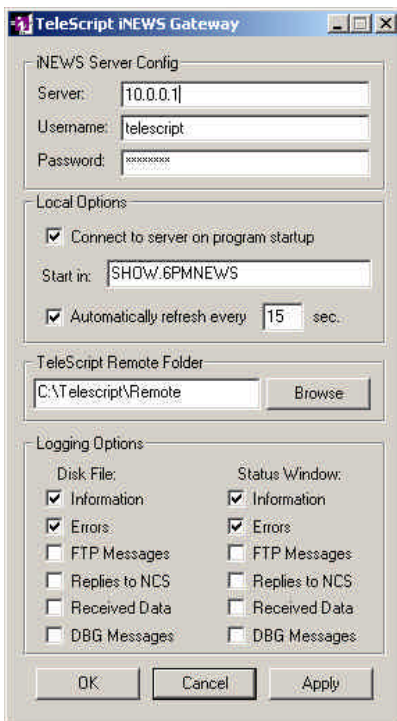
TeleScript iNEWS Gateway

iNEWS Server Config
Server: 10.0.0.1
Username: telescript
Password: xxxxxxxx

Local Options
☑ Connect to server on program startup
Start in: SHOW.6PMNEWS
☑ Automatically refresh every 15 sec.

TeleScript Remote Folder
C:\Telescript\Remote
Browse

Logging Options
Disk File:
☑ Information
☑ Errors
☐ FTP Messages
☐ Replies to NCS
☐ Received Data
☐ DBG Messages

Status Window:
☑ Information
☑ Errors
☐ FTP Messages
☐ Replies to NCS
☐ Received Data
☐ DBG Messages

OK Cancel Apply